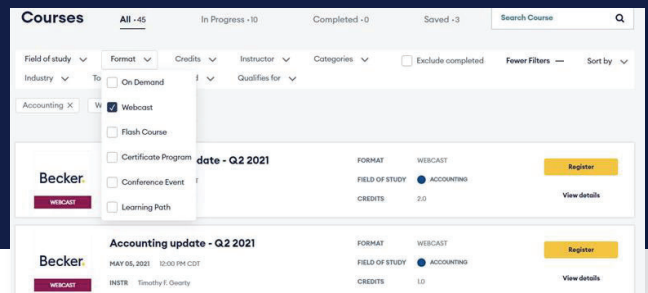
Courses All · 45 In Progress · 10 Completed · 0 Saved · 3 Search Course

Field of study Format Credits Instructor Categories Exclude completed Fewer Filters — Sort by
Industry To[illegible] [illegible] Qualifies for

Accounting × W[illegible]

On Demand
Webcast
Flash Course
Certificate Program
Conference Event
Learning Path

Becker.
WEBCAST
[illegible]date - Q2 2021
FORMAT WEBCAST
FIELD OF STUDY ACCOUNTING
CREDITS 2.0
Register
View details

Becker.
WEBCAST
Accounting update - Q2 2021
MAY 05, 2021 12:00 PM CDT
INSTR Timothy F. Gearty
FORMAT WEBCAST
FIELD OF STUDY ACCOUNTING
CREDITS 1.0
Register
View details